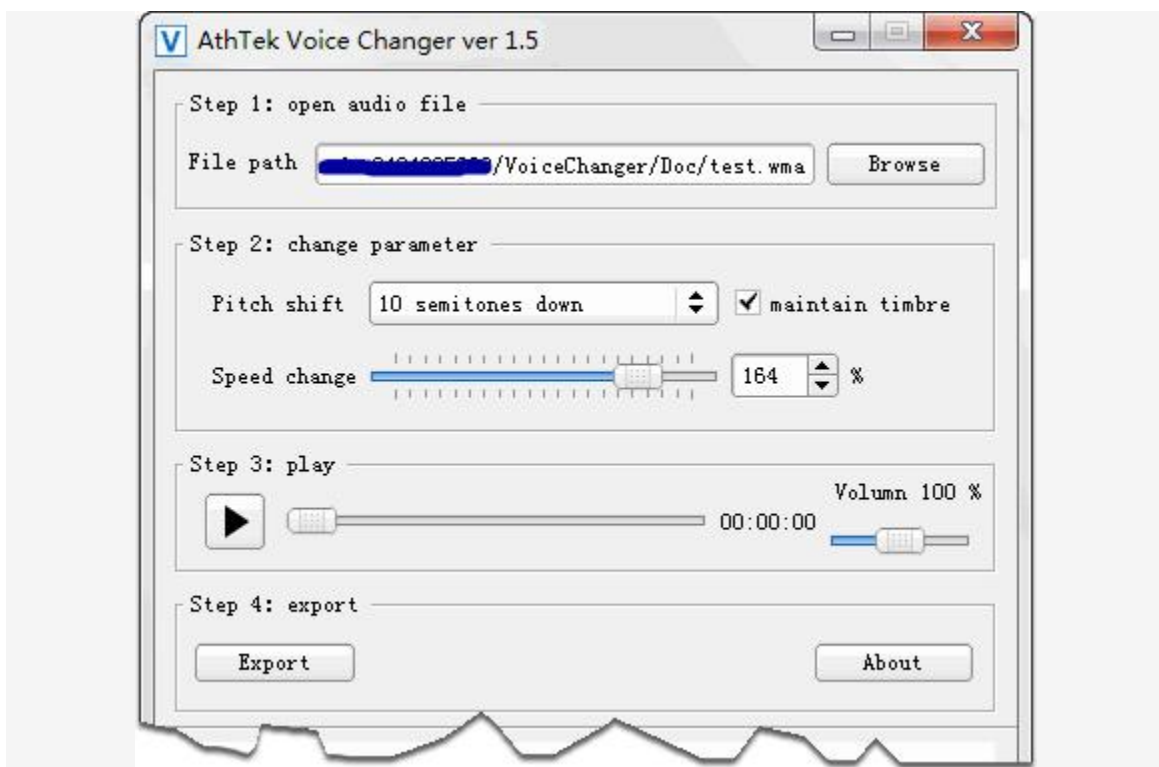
V AthTek Voice Changer ver 1.5

Step 1: open audio file

File path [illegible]/VoiceChanger/Doc/test.wma Browse

Step 2: change parameter

Pitch shift 10 semitones down maintain timbre

Speed change 164 %

Step 3: play

00:00:00

Volumn 100 %

Step 4: export

Export

About